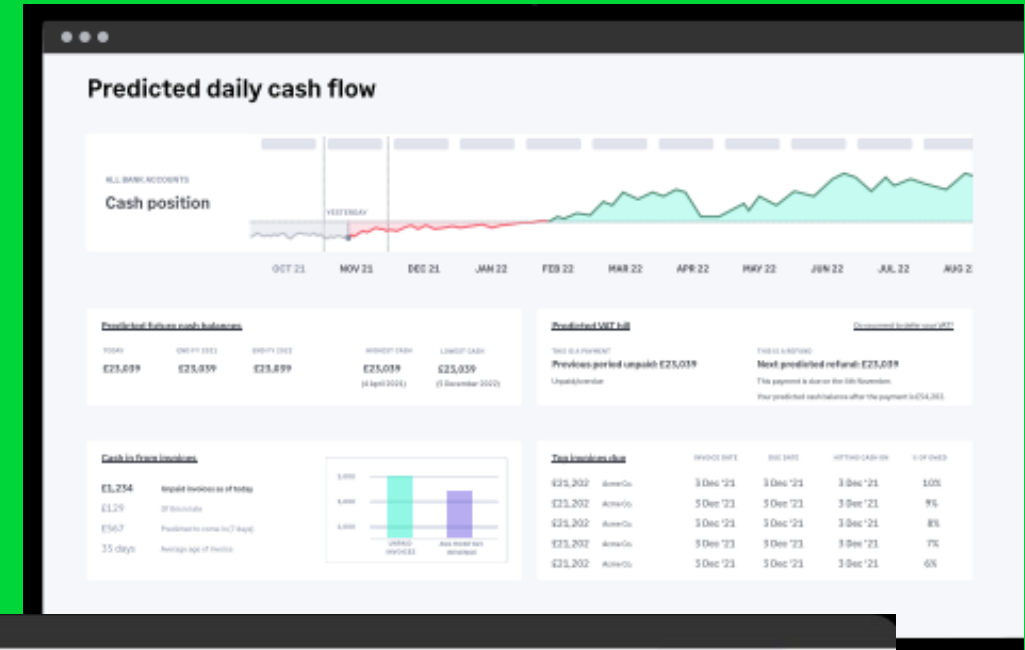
Predicted daily cash flow

ALL BANK ACCOUNTS
Cash position

YESTERDAY

OCT 21 NOV 21 DEC 21 JAN 22 FEB 22 MAR 22 APR 22 MAY 22 JUN 22 JUL 22 AUG 2

Predicted future cash balances

| TODAY | END FY 2021 | END FY 2022 | HIGHEST CASH | LOWEST CASH |
|---|---|---|---|---|
| £23,039 | £23,039 | £23,039 | £23,039 | £23,039 |
| | | | (4 April 2021) | (5 December 2022) |

Predicted VAT bill
Do you need to defer your VAT?

THIS IS A PAYMENT
Previous period unpaid: £23,039
Unpaid/overdue

THIS IS A REFUND
Next predicted refund: £23,039
This payment is due on the 5th November.
Your predicted cash balance after the payment is £54,363.

Cash in from invoices

£1,234 Unpaid invoices as of today
£129 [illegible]
£567 Predicted to come in (7 days)
35 days Average age of invoice

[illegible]
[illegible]
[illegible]
UNPAID INVOICES
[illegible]

Top invoices due

| | | INVOICE DATE | DUE DATE | HITTING CASH ON | % OF OWED |
|---|---|---|---|---|---|
| £21,202 | Acme Co. | 3 Dec '21 | 3 Dec '21 | 3 Dec '21 | 10% |
| £21,202 | Acme Co. | 3 Dec '21 | 3 Dec '21 | 3 Dec '21 | 9% |
| £21,202 | Acme Co. | 3 Dec '21 | 3 Dec '21 | 3 Dec '21 | 8% |
| £21,202 | Acme Co. | 3 Dec '21 | 3 Dec '21 | 3 Dec '21 | 7% |
| £21,202 | Acme Co. | 3 Dec '21 | 3 Dec '21 | 3 Dec '21 | 6% |